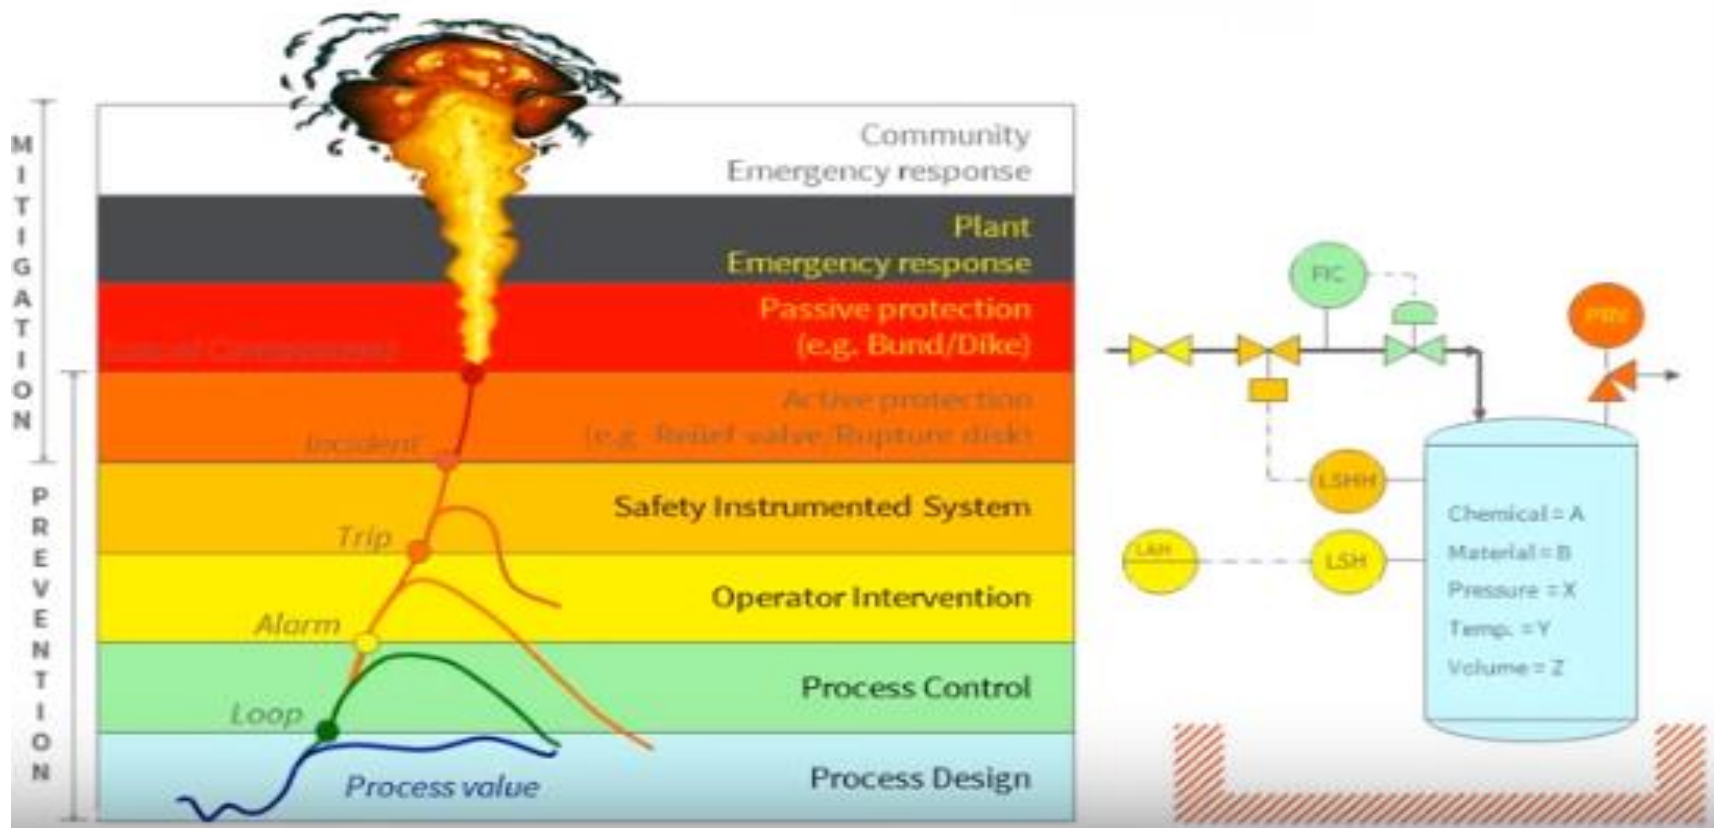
MITIGATION

PREVENTION

Community
Emergency response

Plant
Emergency response

Passive protection
(e.g. Bund/Dike)

Loss of Containment

Active protection
(e.g. Relief valve/Rupture disk)

Incident

Safety Instrumented System

Trip

Operator Intervention

Alarm

Process Control

Loop

Process value

Process Design

FIC

PRV

LSHH

LAH

LSH

Chemical = A
Material = B
Pressure = X
Temp. = Y
Volume = Z